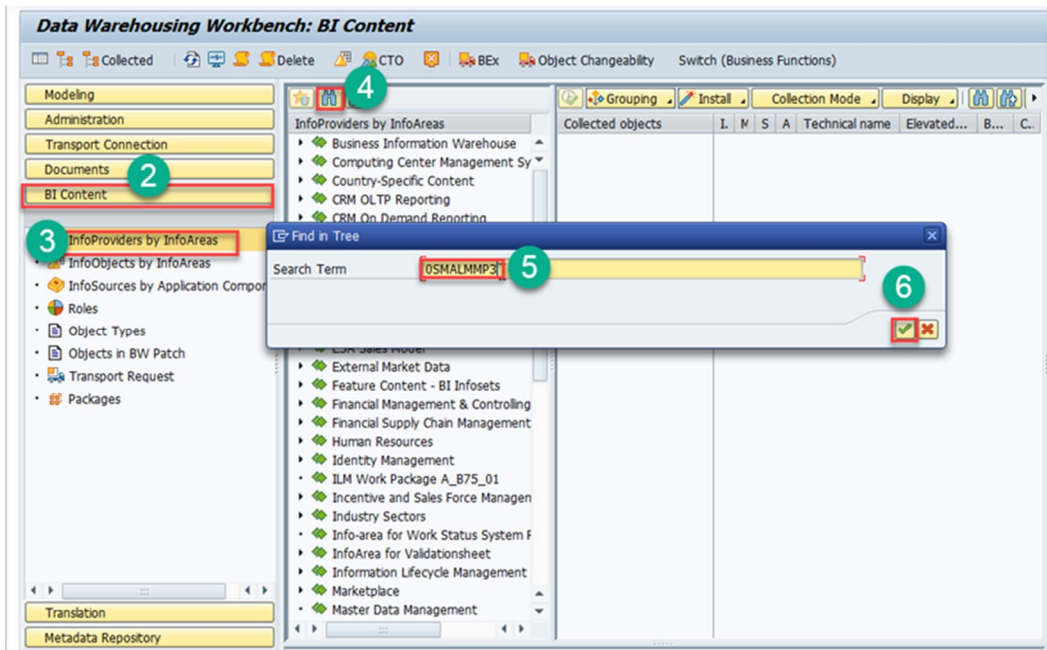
Data Warehousing Workbench: BI Content

Collected | Delete | CTO | BEx | Object Changeability | Switch (Business Functions)

Modeling
Administration
Transport Connection
Documents
2
BI Content

3
InfoProviders by InfoAreas
InfoObjects by InfoAreas
InfoSources by Application Compon
Roles
Object Types
Objects in BW Patch
Transport Request
Packages

Translation
Metadata Repository

4

InfoProviders by InfoAreas
Business Information Warehouse
Computing Center Management Sy
Country-Specific Content
CRM OLTP Reporting
CRM On Demand Reporting
ESA Sales Model
External Market Data
Feature Content - BI Infosets
Financial Management & Controlling
Financial Supply Chain Management
Human Resources
Identity Management
ILM Work Package A_B75_01
Incentive and Sales Force Managen
Industry Sectors
Info-area for Work Status System F
InfoArea for Validationsheet
Information Lifecycle Management
Marketplace
Master Data Management

Grouping | Install | Collection Mode | Display

| Collected objects | I. | M | S | A | Technical name | Elevated... | B... | C.. |
|---|---|---|---|---|---|---|---|---|

Find in Tree
Search Term 0SMALMMP3
5
6